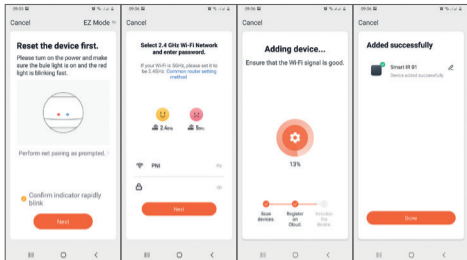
09:56

Cancel EZ Mode

Reset the device first.

Please turn on the power and make sure the bule light is on and the red light is blinking fast.

Perform net pairing as prompted.

Confirm indicator rapidly blink

Next

09:56

Cancel

Select 2.4 GHz Wi-Fi Network and enter password.

If your Wi-Fi is 5GHz, please set it to be 2.4GHz. Common router setting method

2.4GHz 5GHz

PNI

Next

09:56

Cancel

Adding device...

Ensure that the Wi-Fi signal is good.

13%

Scan devices Register on Cloud Initialize the device

09:56

Cancel

Added successfully

Smart IR 01

Device added successfully

Done